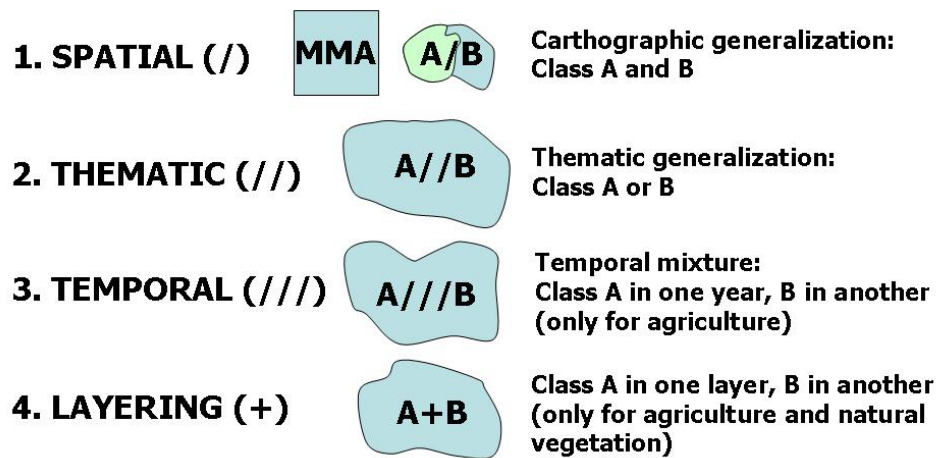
1. SPATIAL (/)

MMA

A/B

Carthographic generalization: Class A and B

2. THEMATIC (//)

A//B

Thematic generalization: Class A or B

3. TEMPORAL (///)

A///B

Temporal mixture: Class A in one year, B in another (only for agriculture)

4. LAYERING (+)

A+B

Class A in one layer, B in another (only for agriculture and natural vegetation)